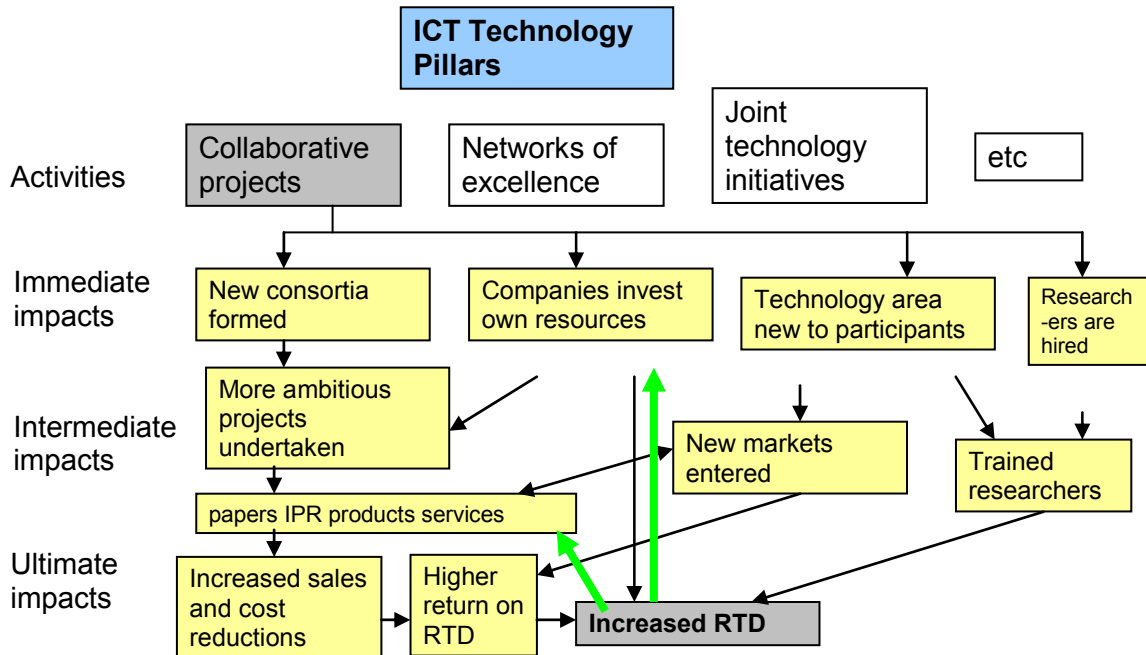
ICT Technology Pillars

Activities

Collaborative projects

Networks of excellence

Joint technology initiatives

etc

Immediate impacts

New consortia formed

Companies invest own resources

Technology area new to participants

Research-ers are hired

Intermediate impacts

More ambitious projects undertaken

New markets entered

Trained researchers

papers IPR products services

Ultimate impacts

Increased sales and cost reductions

Higher return on RTD

Increased RTD